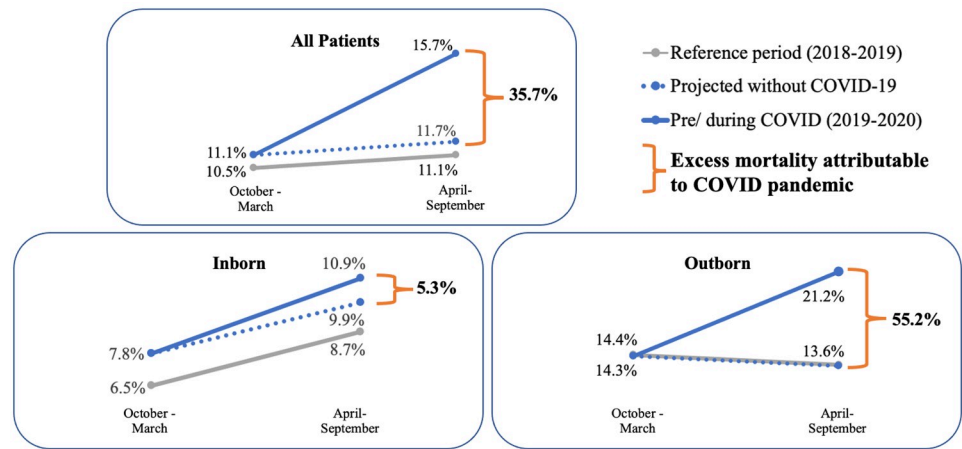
All Patients

15.7%

35.7%

11.7%

11.1%

10.5%

11.1%

October - March

April- September

Reference period (2018-2019)

Projected without COVID-19

Pre/ during COVID (2019-2020)

Excess mortality attributable to COVID pandemic

Inborn

10.9%

5.3%

9.9%

8.7%

7.8%

6.5%

October - March

April- September

Outborn

21.2%

55.2%

14.4%

13.6%

14.3%

October - March

April- September